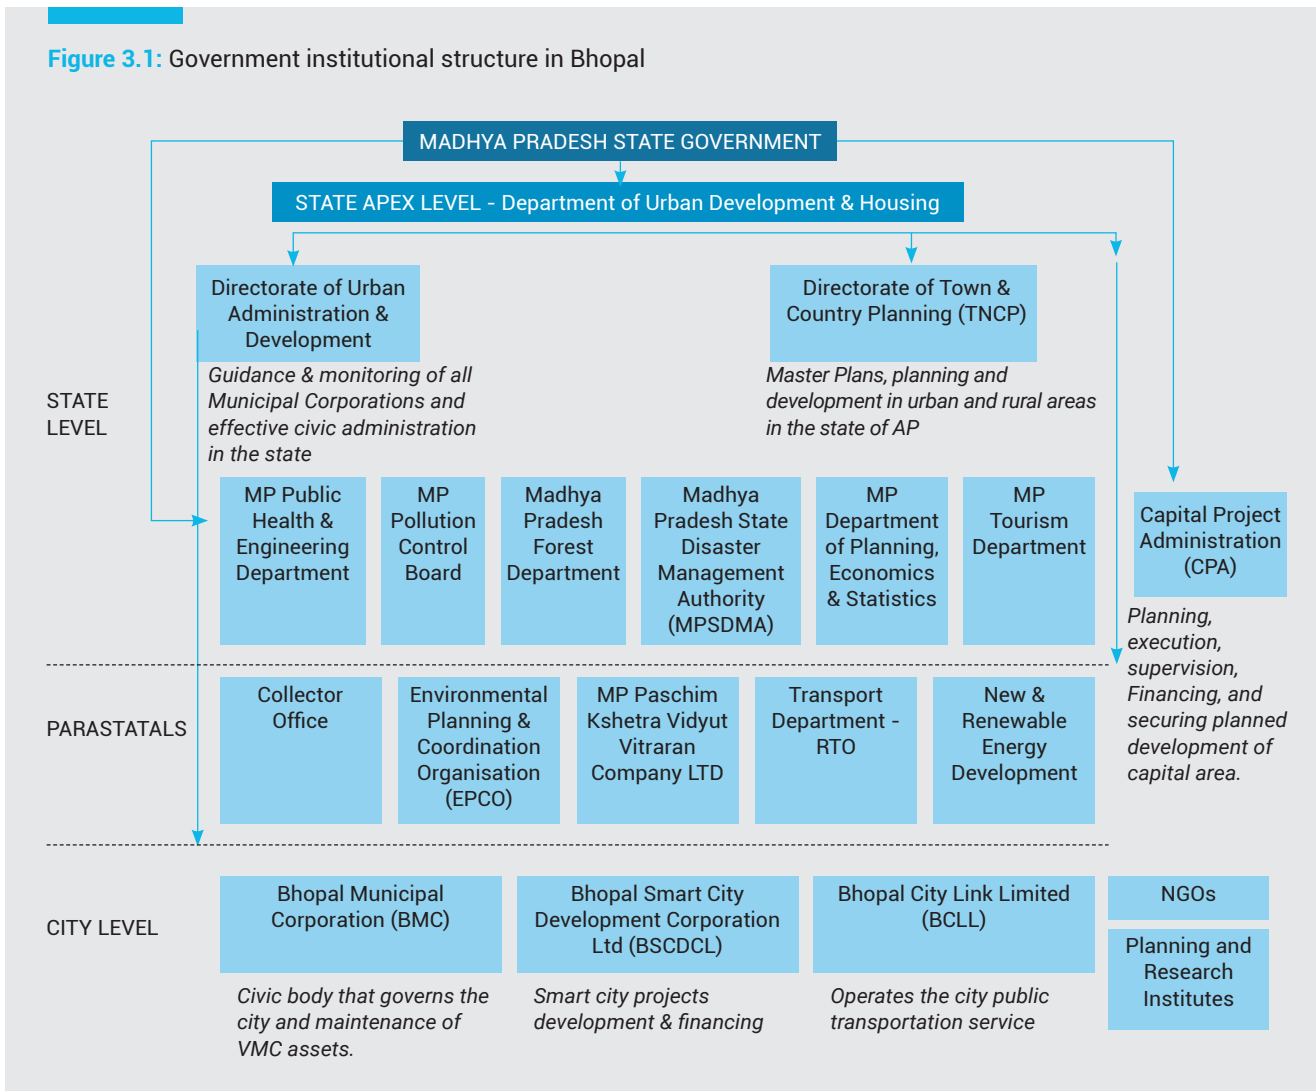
Figure 3.1: Government institutional structure in Bhopal

MADHYA PRADESH STATE GOVERNMENT

STATE APEX LEVEL - Department of Urban Development & Housing

Directorate of Urban Administration & Development

Guidance & monitoring of all Municipal Corporations and effective civic administration in the state

Directorate of Town & Country Planning (TNCP)

Master Plans, planning and development in urban and rural areas in the state of AP

STATE LEVEL

MP Public Health & Engineering Department

MP Pollution Control Board

Madhya Pradesh Forest Department

Madhya Pradesh State Disaster Management Authority (MPSDMA)

MP Department of Planning, Economics & Statistics

MP Tourism Department

Capital Project Administration (CPA)

Planning, execution, supervision, Financing, and securing planned development of capital area.

PARASTATALS

Collector Office

Environmental Planning & Coordination Organisation (EPCO)

MP Paschim Kshetra Vidyut Vitraran Company LTD

Transport Department - RTO

New & Renewable Energy Development

CITY LEVEL

Bhopal Municipal Corporation (BMC)

Civic body that governs the city and maintenance of VMC assets.

Bhopal Smart City Development Corporation Ltd (BSCDCL)

Smart city projects development & financing

Bhopal City Link Limited (BCLL)

Operates the city public transportation service

NGOs

Planning and Research Institutes